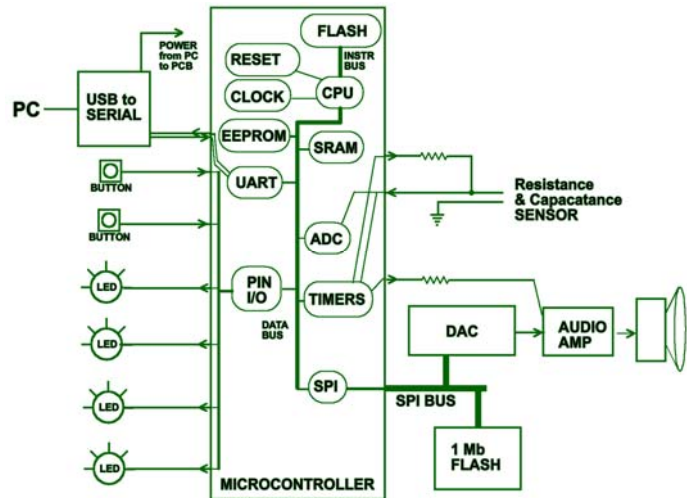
PC

USB to SERIAL

POWER from PC to PCB

FLASH

INSTR BUS

RESET

CLOCK

CPU

EEPROM

SRAM

UART

BUTTON

BUTTON

ADC

Resistance & Capacatance SENSOR

LED

PIN I/O

TIMERS

DATA BUS

LED

DAC

AUDIO AMP

LED

SPI

SPI BUS

LED

1 Mb FLASH

MICROCONTROLLER